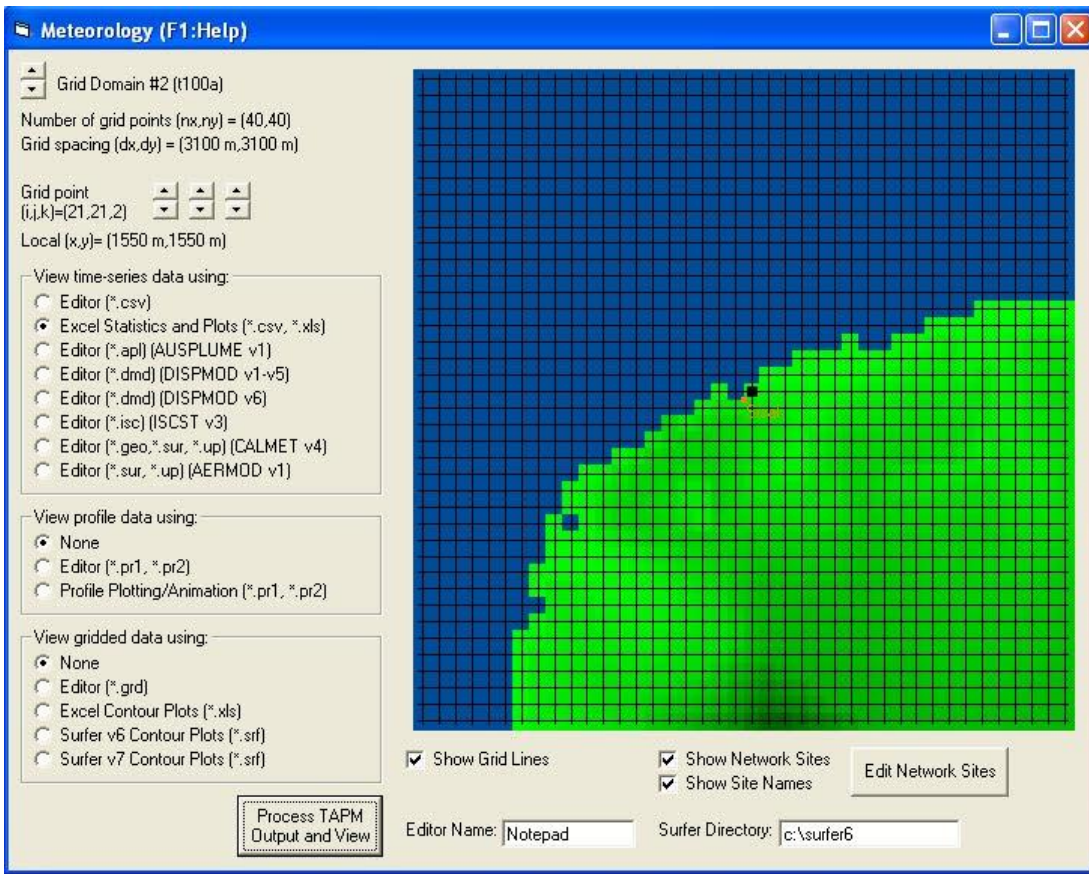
Meteorology (F1:Help)

Grid Domain #2 (t100a)

Number of grid points (nx,ny) = (40,40)
Grid spacing (dx,dy) = (3100 m,3100 m)

Grid point
(i,j,k)=(21,21,2)

Local (x,y)= (1550 m,1550 m)

View time-series data using:
Editor (*.csv)
Excel Statistics and Plots (*.csv, *.xls)
Editor (*.apl) (AUSPLUME v1)
Editor (*.dmd) (DISPMOD v1-v5)
Editor (*.dmd) (DISPMOD v6)
Editor (*.isc) (ISCST v3)
Editor (*.geo,*.sur, *.up) (CALMET v4)
Editor (*.sur, *.up) (AERMOD v1)

View profile data using:
None
Editor (*.pr1, *.pr2)
Profile Plotting/Animation (*.pr1, *.pr2)

View gridded data using:
None
Editor (*.grd)
Excel Contour Plots (*.xls)
Surfer v6 Contour Plots (*.srf)
Surfer v7 Contour Plots (*.srf)

Process TAPM Output and View

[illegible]

Show Grid Lines

Show Network Sites
Show Site Names

Edit Network Sites

Editor Name: Notepad

Surfer Directory: c:\surfer6